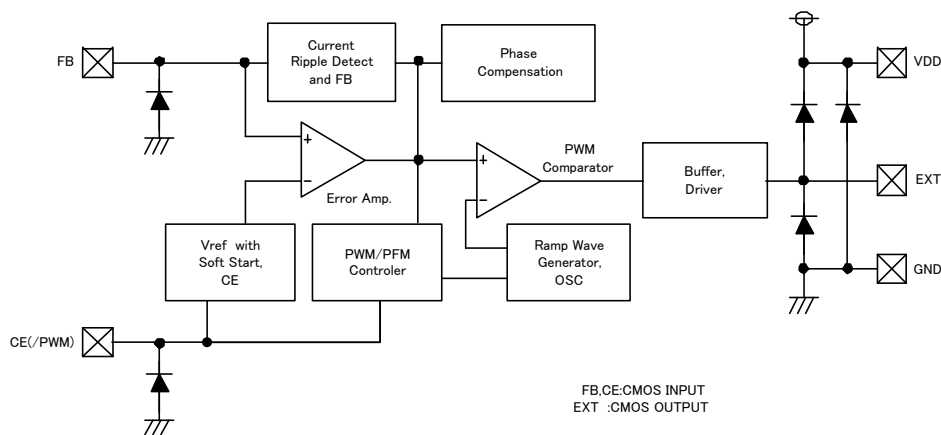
FB

Current Ripple Detect and FB

Phase Compensation

VDD

+

−

Error Amp.

+

−

PWM Comparator

Buffer, Driver

EXT

Vref with Soft Start, CE

PWM/PFM Controler

Ramp Wave Generator, OSC

GND

CE(/PWM)

FB,CE:CMOS INPUT
EXT :CMOS OUTPUT